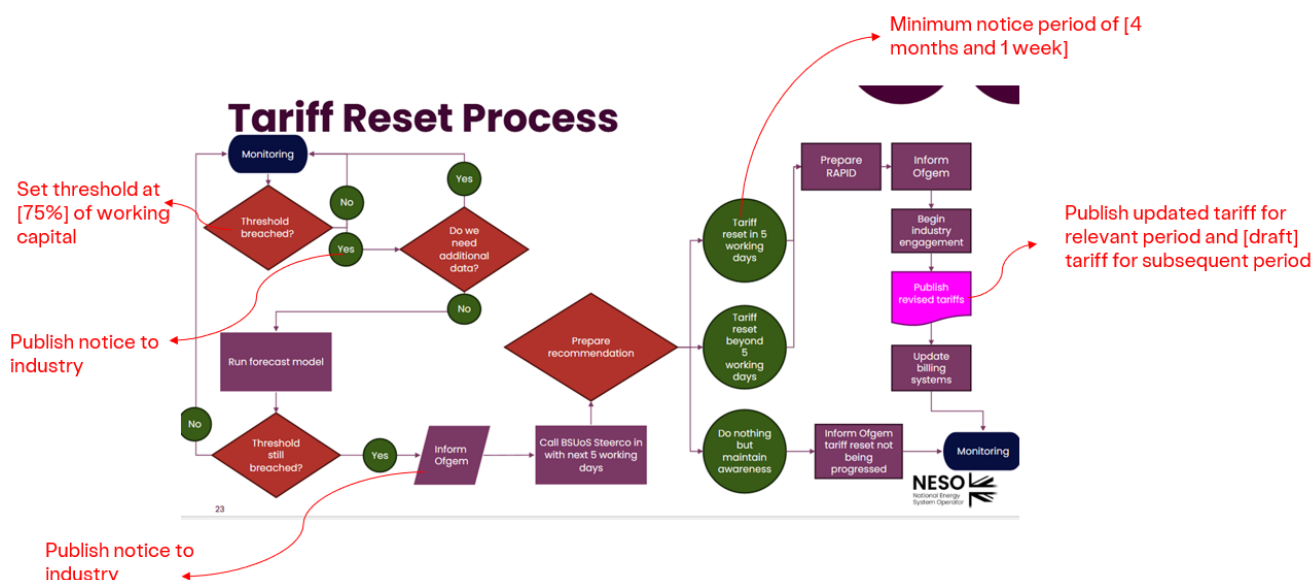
Minimum notice period of [4 months and 1 week]

Tariff Reset Process

Set threshold at [75%] of working capital

Publish notice to industry

Monitoring

Threshold breached?

No

Yes

Yes

Do we need additional data?

No

Run forecast model

No

Threshold still breached?

Yes

Inform Ofgem

Call BSUoS Steerco in with next 5 working days

Prepare recommendation

Tariff reset in 5 working days

Tariff reset beyond 5 working days

Do nothing but maintain awareness

Prepare RAPID

Inform Ofgem

Begin industry engagement

Publish revised tariffs

Update billing systems

Inform Ofgem tariff reset not being progressed

Monitoring

Publish updated tariff for relevant period and [draft] tariff for subsequent period

NESO
National Energy System Operator

23

Publish notice to industry